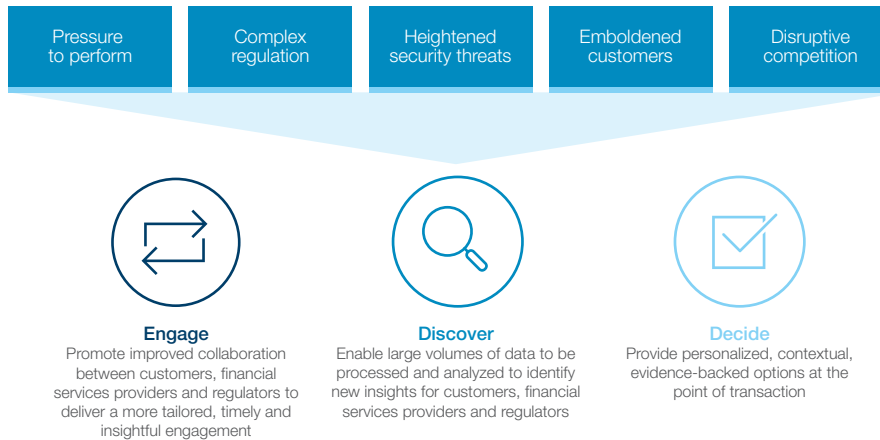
Pressure to perform

Complex regulation

Heightened security threats

Emboldened customers

Disruptive competition

Engage
Promote improved collaboration between customers, financial services providers and regulators to deliver a more tailored, timely and insightful engagement

Discover
Enable large volumes of data to be processed and analyzed to identify new insights for customers, financial services providers and regulators

Decide
Provide personalized, contextual, evidence-backed options at the point of transaction